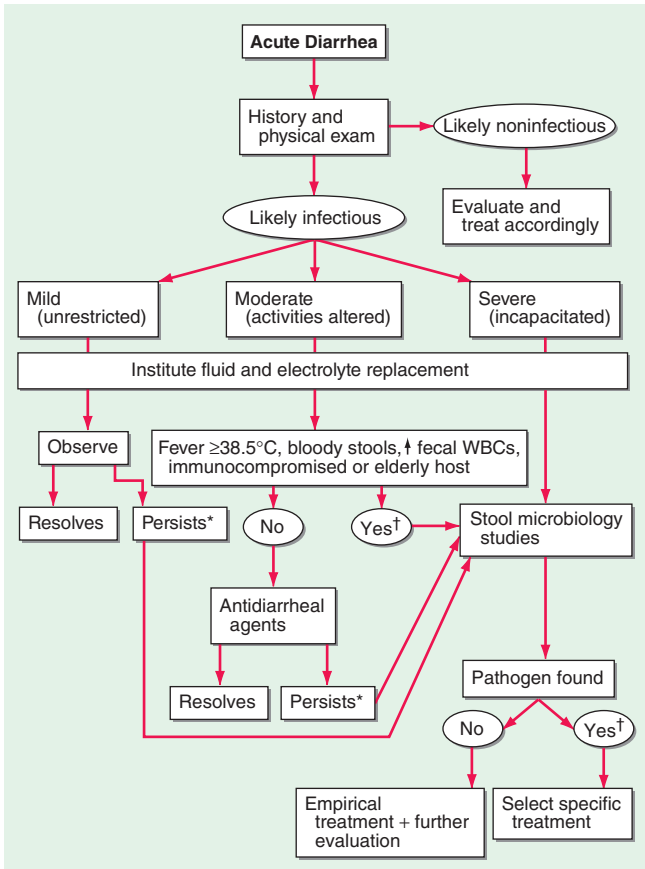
Acute Diarrhea

History and physical exam

Likely noninfectious

Evaluate and treat accordingly

Likely infectious

Mild (unrestricted)

Moderate (activities altered)

Severe (incapacitated)

Institute fluid and electrolyte replacement

Observe

Fever ≥38.5°C, bloody stools, ↑ fecal WBCs, immunocompromised or elderly host

Resolves

Persists*

No

Yes†

Stool microbiology studies

Antidiarrheal agents

Resolves

Persists*

Pathogen found

No

Yes†

Empirical treatment + further evaluation

Select specific treatment